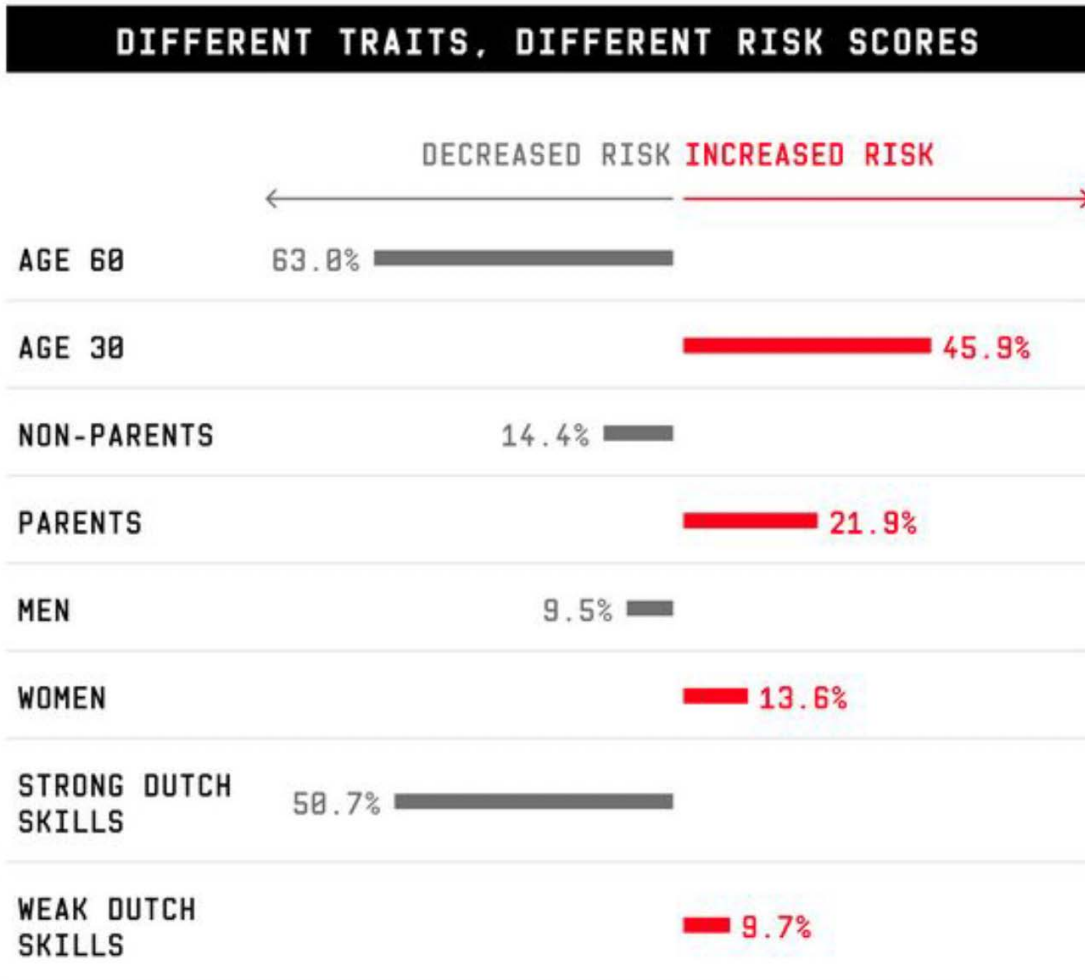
DIFFERENT TRAITS, DIFFERENT RISK SCORES

DECREASED RISK INCREASED RISK

| | |
|---|---|
| AGE 60 | 63.0% |
| AGE 30 | 45.9% |
| NON-PARENTS | 14.4% |
| PARENTS | 21.9% |
| MEN | 9.5% |
| WOMEN | 13.6% |
| STRONG DUTCH SKILLS | 50.7% |
| WEAK DUTCH SKILLS | 9.7% |